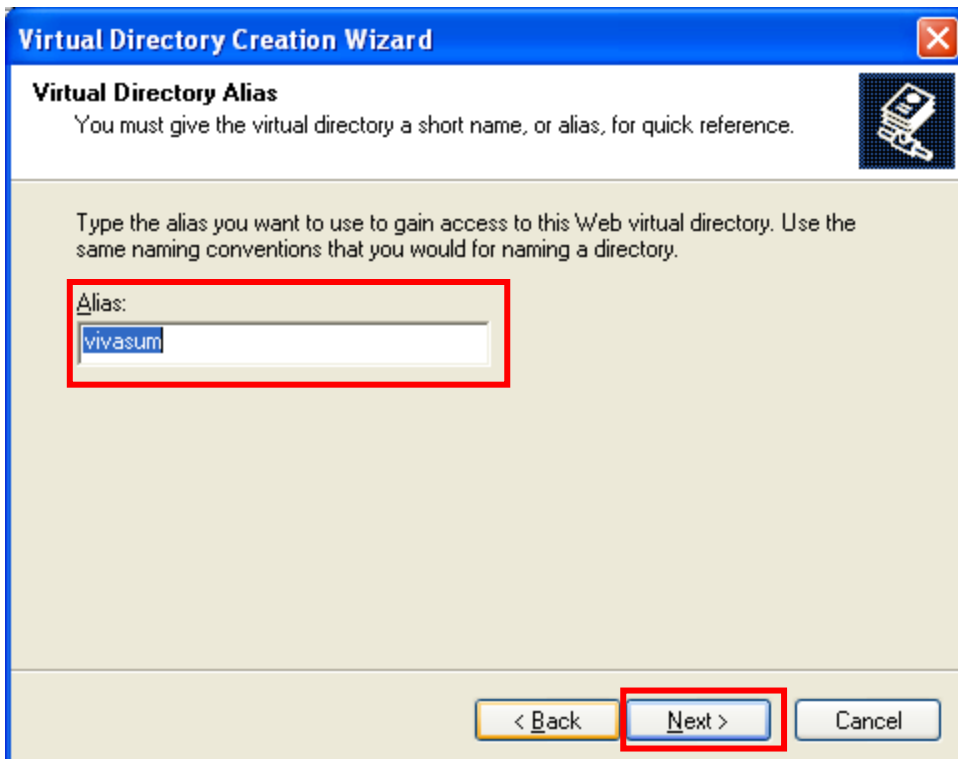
Virtual Directory Creation Wizard

Virtual Directory Alias
You must give the virtual directory a short name, or alias, for quick reference.

Type the alias you want to use to gain access to this Web virtual directory. Use the same naming conventions that you would for naming a directory.

Alias:
vivasum

< Back
Next >
Cancel